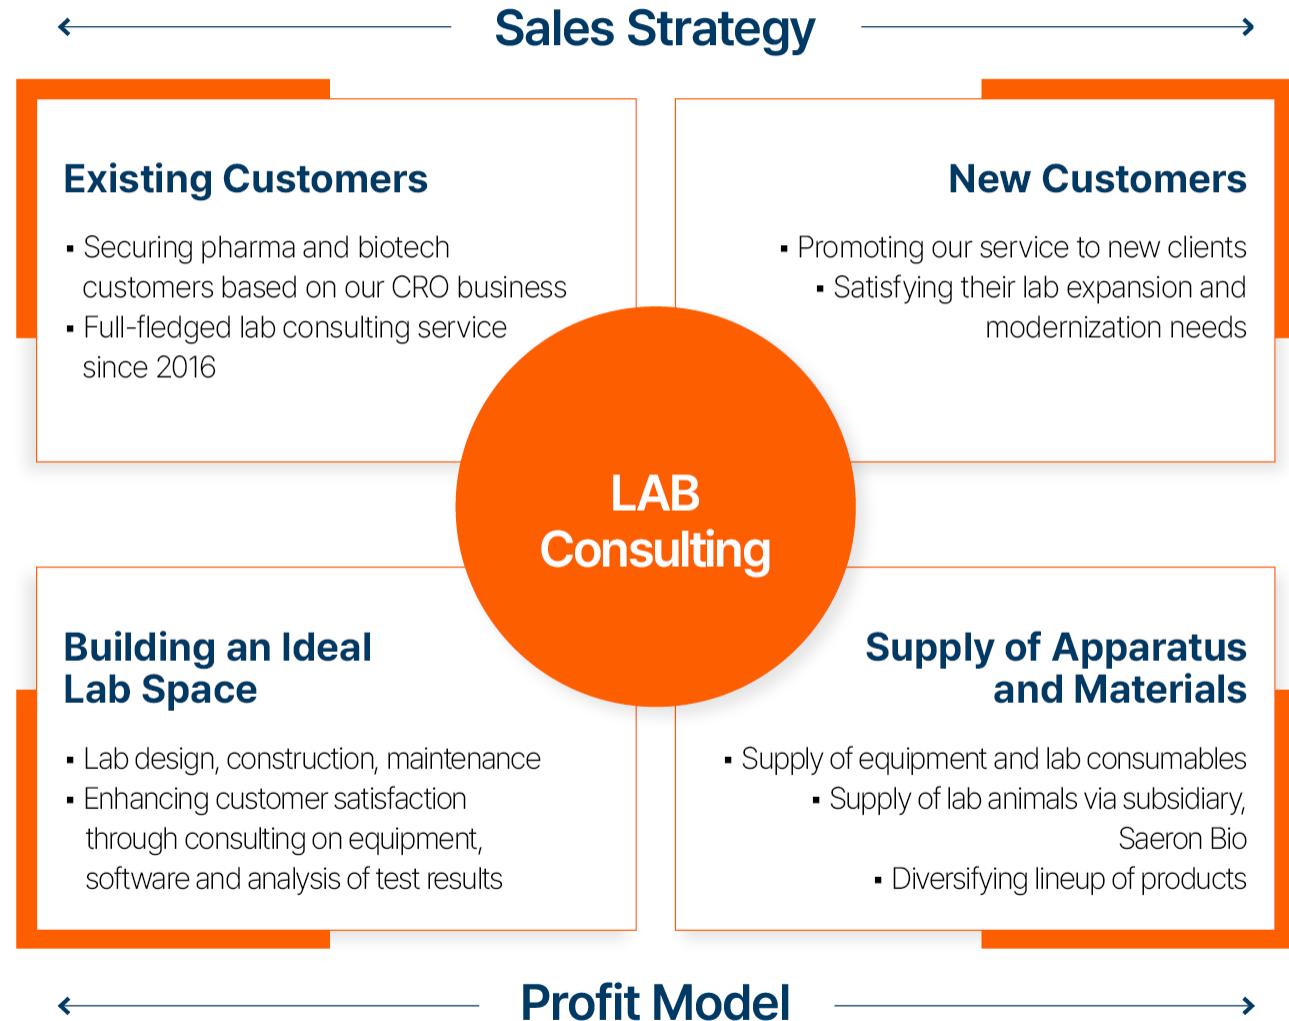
Sales Strategy

Existing Customers

▪ Securing pharma and biotech customers based on our CRO business
▪ Full-fledged lab consulting service since 2016

New Customers

▪ Promoting our service to new clients
▪ Satisfying their lab expansion and modernization needs

LAB Consulting

Building an Ideal Lab Space

▪ Lab design, construction, maintenance
▪ Enhancing customer satisfaction through consulting on equipment, software and analysis of test results

Supply of Apparatus and Materials

▪ Supply of equipment and lab consumables
▪ Supply of lab animals via subsidiary, Saeron Bio
▪ Diversifying lineup of products

Profit Model